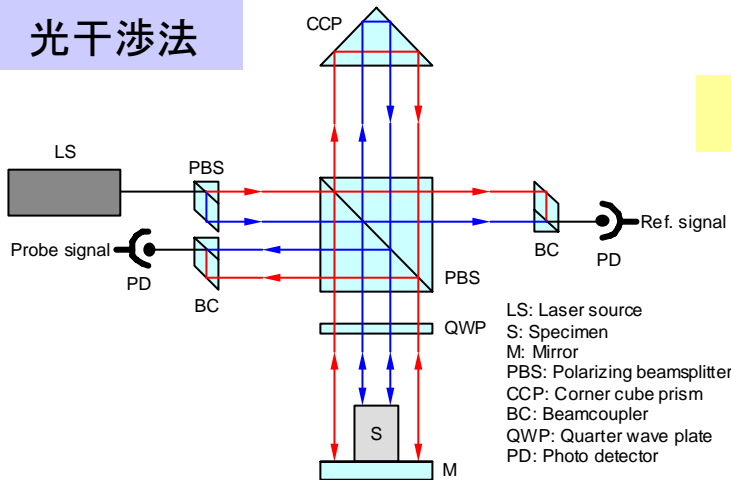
光干涉法

CCP

LS

PBS

Ref. signal

BC

PD

Probe signal

PD

BC

PBS

QWP

S

M

LS: Laser source
S: Specimen
M: Mirror
PBS: Polarizing beamsplitter
CCP: Corner cube prism
BC: Beamcoupler
QWP: Quarter wave plate
PD: Photo detector